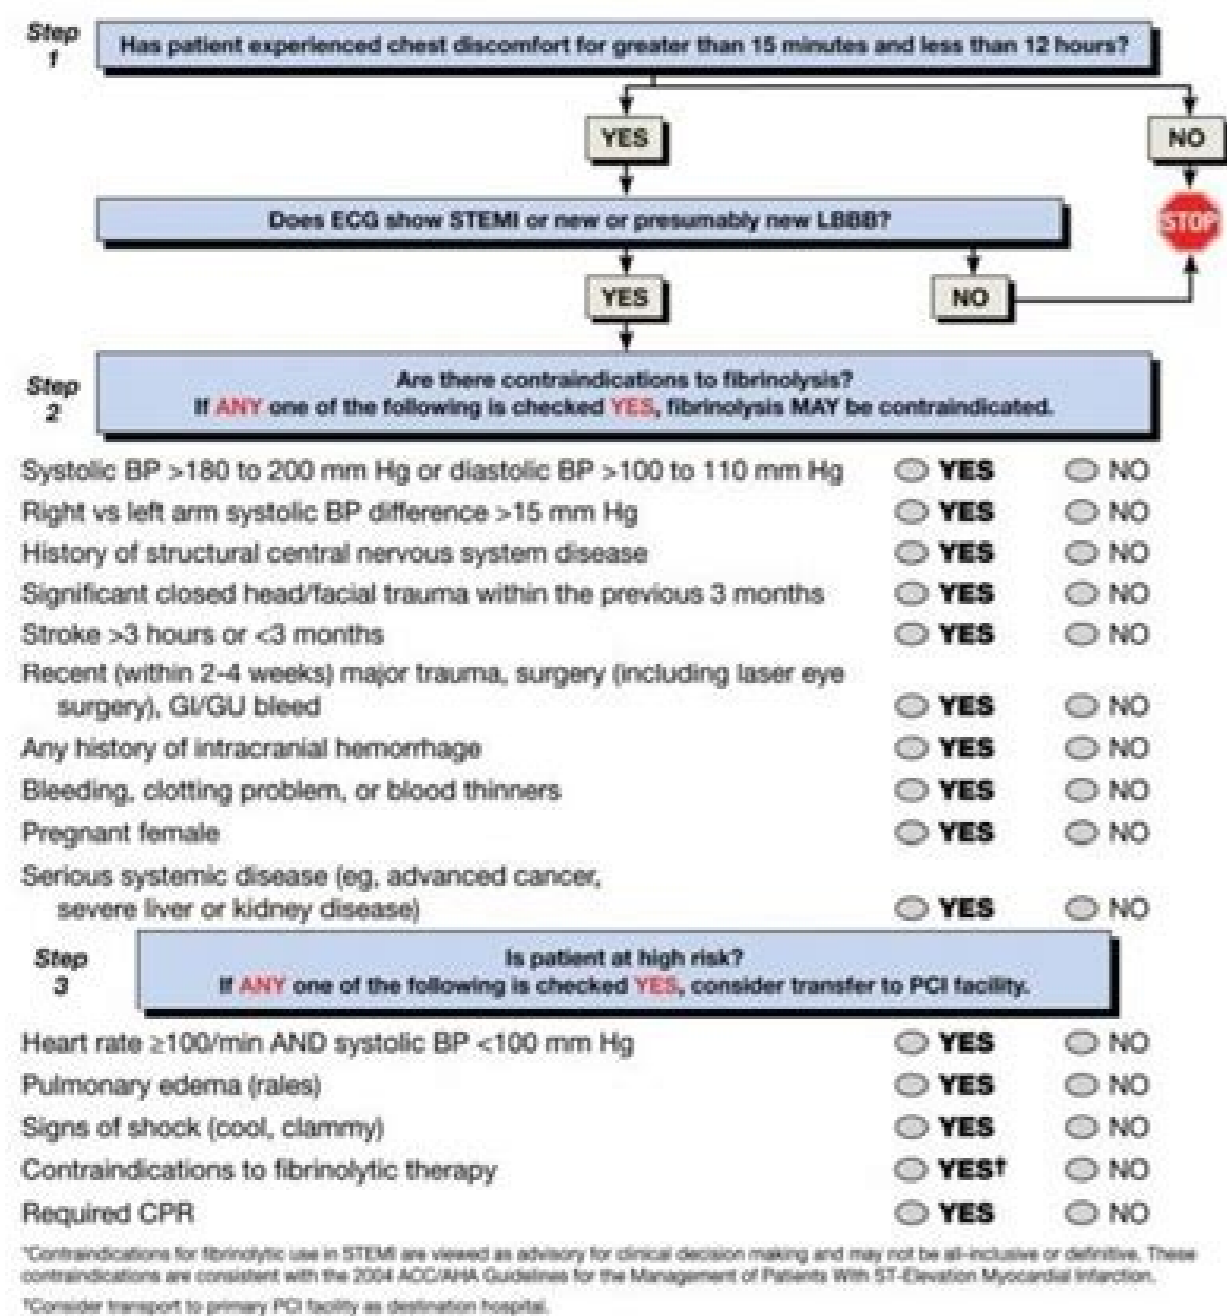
Step 1

Has patient experienced chest discomfort for greater than 15 minutes and less than 12 hours?

YES

NO

STOP

Does ECG show STEMI or new or presumably new LBBB?

YES

NO

Step 2

Are there contraindications to fibrinolysis?
If ANY one of the following is checked YES, fibrinolysis MAY be contraindicated.

| | | |
|---|---|---|
| Systolic BP >180 to 200 mm Hg or diastolic BP >100 to 110 mm Hg | YES | NO |
| Right vs left arm systolic BP difference >15 mm Hg | YES | NO |
| History of structural central nervous system disease | YES | NO |
| Significant closed head/facial trauma within the previous 3 months | YES | NO |
| Stroke >3 hours or <3 months | YES | NO |
| Recent (within 2-4 weeks) major trauma, surgery (including laser eye surgery), GI/GU bleed | YES | NO |
| Any history of intracranial hemorrhage | YES | NO |
| Bleeding, clotting problem, or blood thinners | YES | NO |
| Pregnant female | YES | NO |
| Serious systemic disease (eg, advanced cancer, severe liver or kidney disease) | YES | NO |

Step 3

Is patient at high risk?
If ANY one of the following is checked YES, consider transfer to PCI facility.

| | | |
|---|---|---|
| Heart rate ≥100/min AND systolic BP <100 mm Hg | YES | NO |
| Pulmonary edema (rales) | YES | NO |
| Signs of shock (cool, clammy) | YES | NO |
| Contraindications to fibrinolytic therapy | YES† | NO |
| Required CPR | YES | NO |

*Contraindications for fibrinolytic use in STEMI are viewed as advisory for clinical decision making and may not be all-inclusive or definitive. These contraindications are consistent with the 2004 ACC/AHA Guidelines for the Management of Patients With ST-Elevation Myocardial Infarction.

†Consider transport to primary PCI facility as destination hospital.